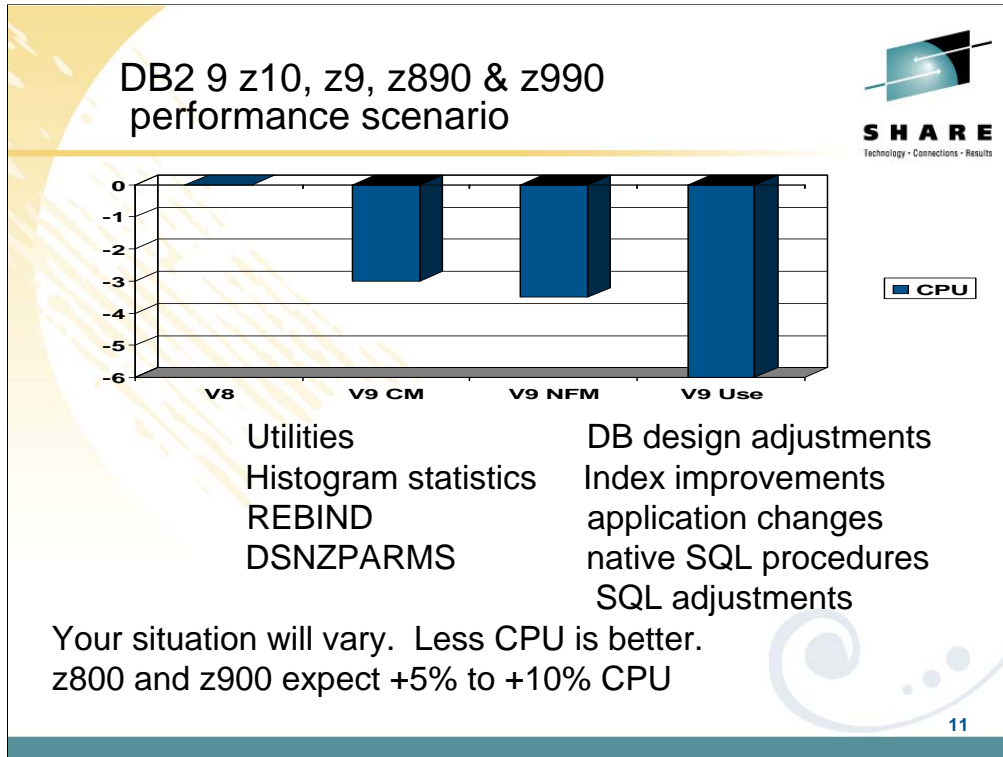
DB2 9 z10, z9, z890 & z990 performance scenario

SHARE
Technology · Connections · Results

0
-1
-2
-3
-4
-5
-6

V8
V9 CM
V9 NFM
V9 Use

CPU

Utilities
Histogram statistics
REBIND
DSNZPARMS

DB design adjustments
Index improvements
application changes
native SQL procedures
SQL adjustments

Your situation will vary. Less CPU is better.
z800 and z900 expect +5% to +10% CPU

11